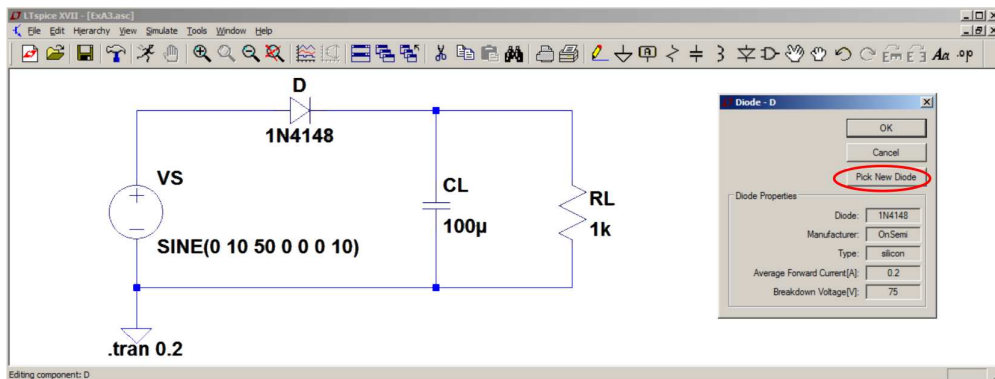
LTspice XVII - [ExA3.asc]
File Edit Hierarchy View Simulate Tools Window Help

D
1N4148
VS
SINE(0 10 50 0 0 0 10)
CL
100µ
RL
1k
.tran 0.2

Diode - D
OK
Cancel
Pick New Diode
Diode Properties
Diode: 1N4148
Manufacturer: OnSemi
Type: silicon
Average Forward Current[A]: 0.2
Breakdown Voltage[V]: 75

Editing component: D